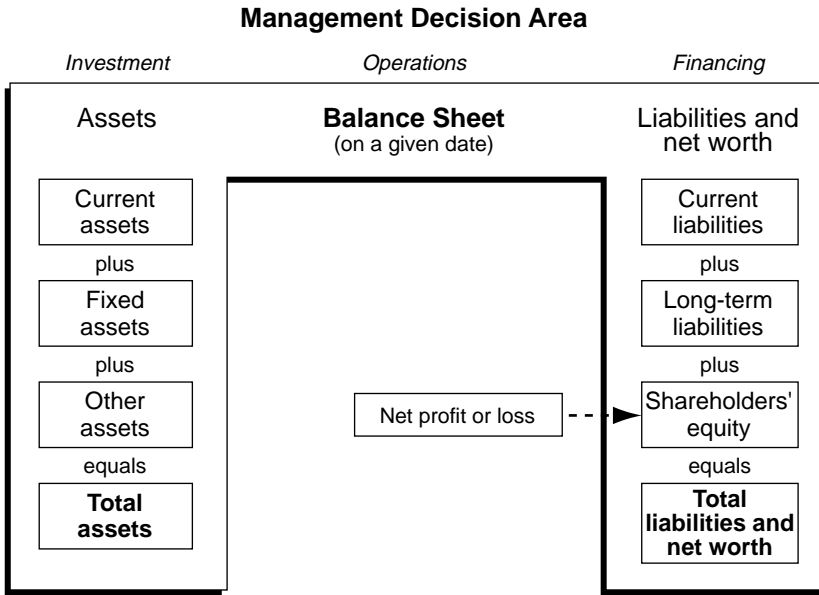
**Management Decision Area**

*Investment*

*Operations*

*Financing*

Assets

**Balance Sheet**
(on a given date)

Liabilities and net worth

Current assets

plus

Fixed assets

plus

Other assets

equals

**Total assets**

Net profit or loss

Current liabilities

plus

Long-term liabilities

plus

Shareholders' equity

equals

**Total liabilities and net worth**